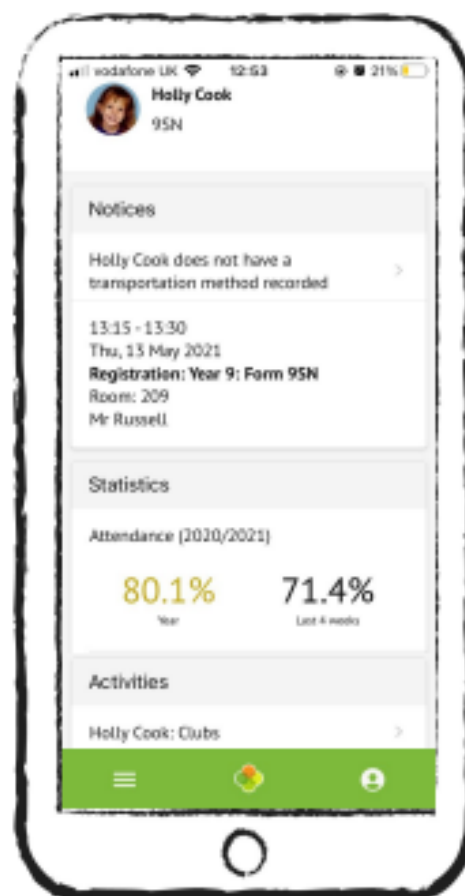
vodafone UK 12:53 21%

Holly Cook
9SN

Notices

Holly Cook does not have a transportation method recorded

13:15 - 13:30
Thu, 13 May 2021
**Registration: Year 9: Form 9SN**
Room: 209
Mr Russell

Statistics

Attendance (2020/2021)

80.1%
Year

71.4%
Last 4 weeks

Activities

Holly Cook: Clubs